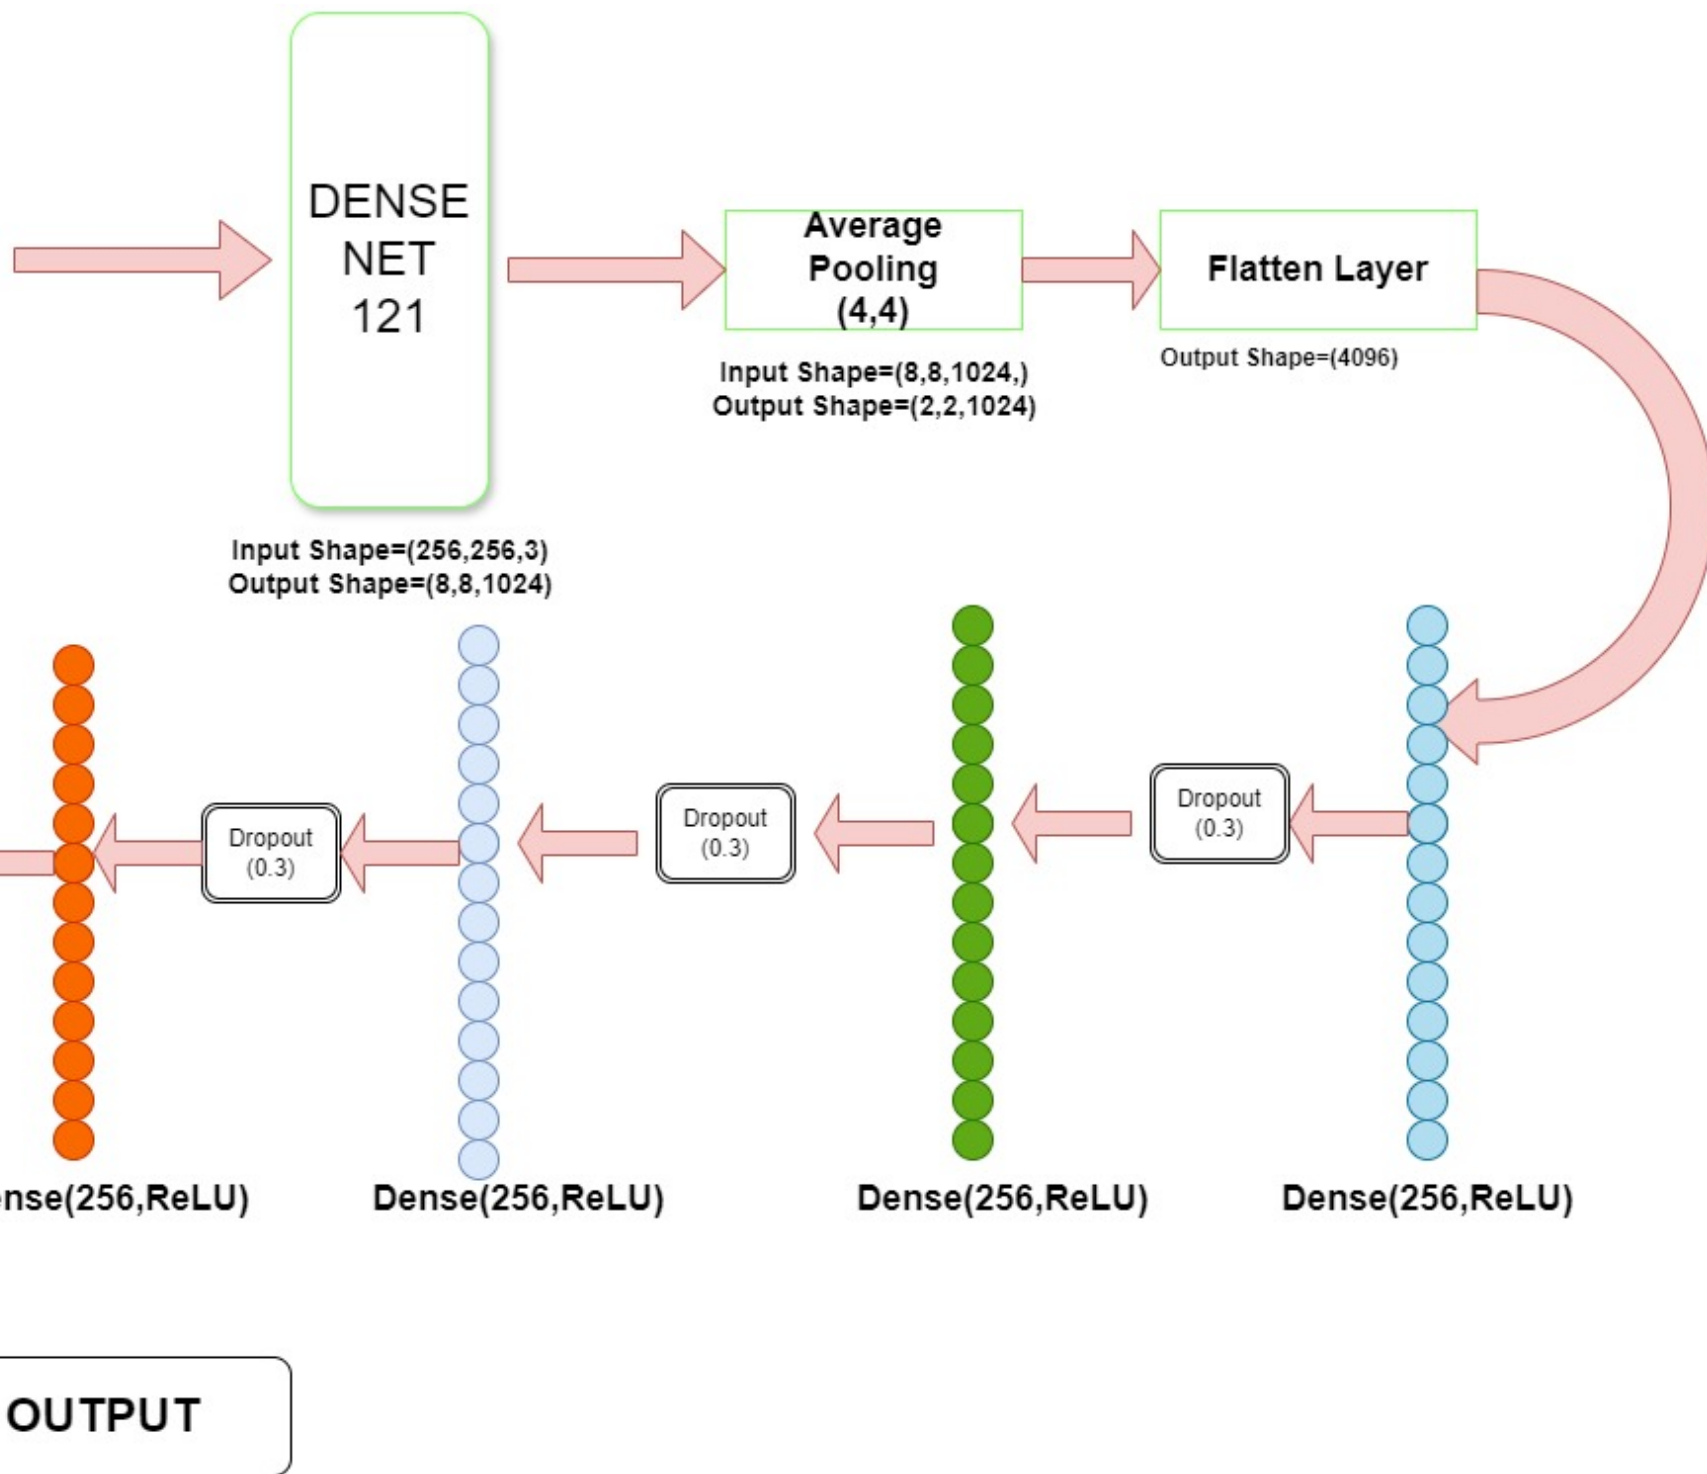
DENSE NET 121

Input Shape=(256,256,3)
Output Shape=(8,8,1024)

Average Pooling (4,4)

Input Shape=(8,8,1024,)
Output Shape=(2,2,1024)

Flatten Layer

Output Shape=(4096)

Dropout (0.3)

Dropout (0.3)

Dropout (0.3)

nse(256,ReLU)

Dense(256,ReLU)

Dense(256,ReLU)

Dense(256,ReLU)

OUTPUT